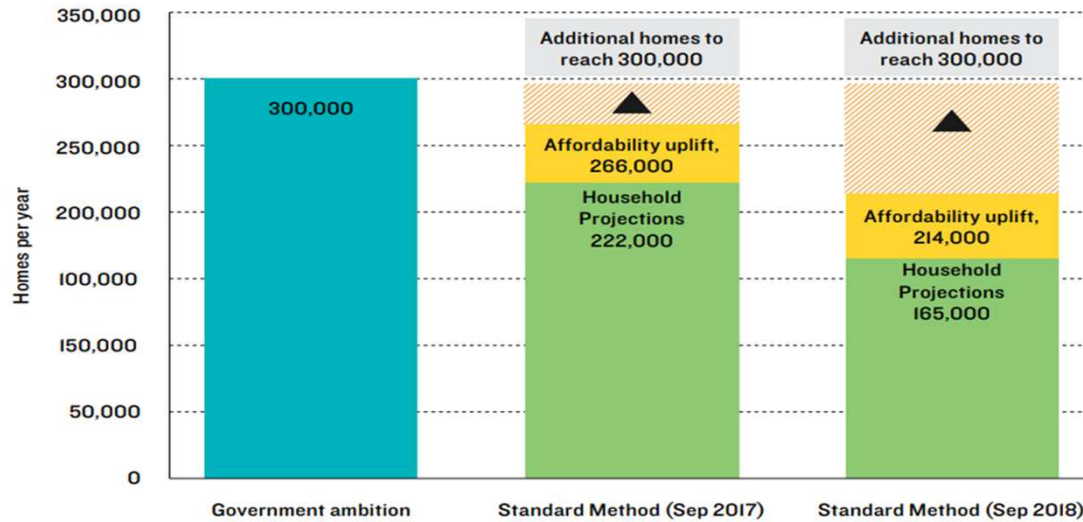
350,000
300,000
250,000
200,000
100,000
150,000
50,000
0

Homes per year

300,000

Additional homes to reach 300,000

Affordability uplift, 266,000

Household Projections 222,000

Additional homes to reach 300,000

Affordability uplift, 214,000

Household Projections 165,000

Government ambition

Standard Method (Sep 2017)

Standard Method (Sep 2018)